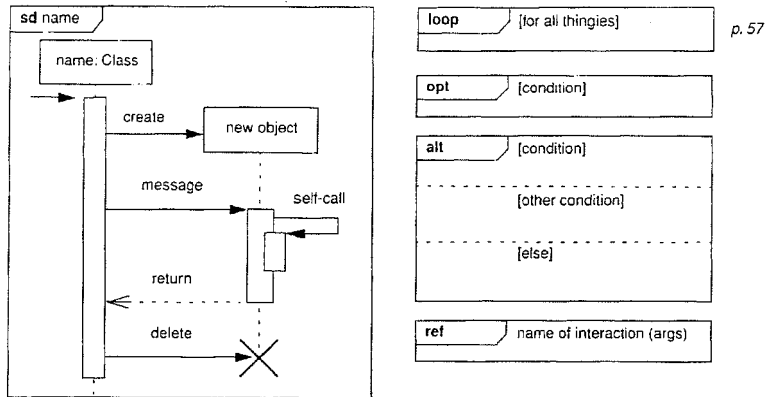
sd name

name: Class

create

new object

message

self-call

return

delete

loop [for all thingies]

p. 57

opt [condition]

alt [condition]

[other condition]

[else]

ref name of interaction (args)